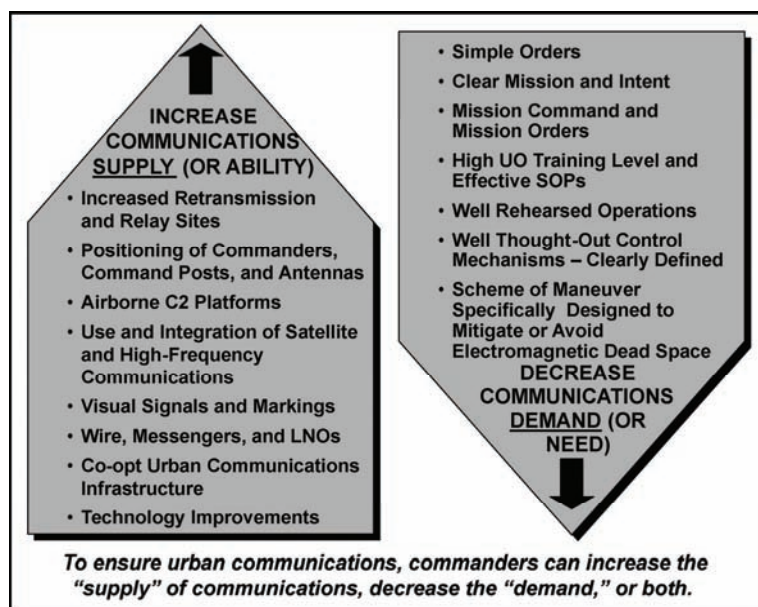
INCREASE COMMUNICATIONS SUPPLY (OR ABILITY)

• Increased Retransmission and Relay Sites
• Positioning of Commanders, Command Posts, and Antennas
• Airborne C2 Platforms
• Use and Integration of Satellite and High-Frequency Communications
• Visual Signals and Markings
• Wire, Messengers, and LNOs
• Co-opt Urban Communications Infrastructure
• Technology Improvements

• Simple Orders
• Clear Mission and Intent
• Mission Command and Mission Orders
• High UO Training Level and Effective SOPs
• Well Rehearsed Operations
• Well Thought-Out Control Mechanisms – Clearly Defined
• Scheme of Maneuver Specifically Designed to Mitigate or Avoid Electromagnetic Dead Space

DECREASE COMMUNICATIONS DEMAND (OR NEED)

To ensure urban communications, commanders can increase the "supply" of communications, decrease the "demand," or both.